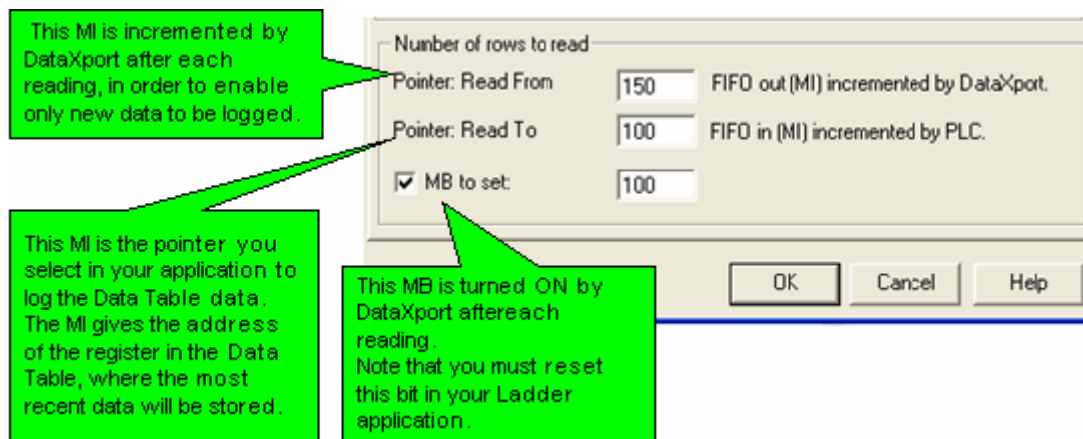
This MI is incremented by DataXport after each reading, in order to enable only new data to be logged.

Number of rows to read

Pointer: Read From 150 FIFO out (MI) incremented by DataXport.

Pointer: Read To 100 FIFO in (MI) incremented by PLC.

MB to set: 100

This MI is the pointer you select in your application to log the Data Table data. The MI gives the address of the register in the Data Table, where the most recent data will be stored.

This MB is turned ON by DataXport aftereach reading.
Note that you must reset this bit in your Ladder application.

OK Cancel Help